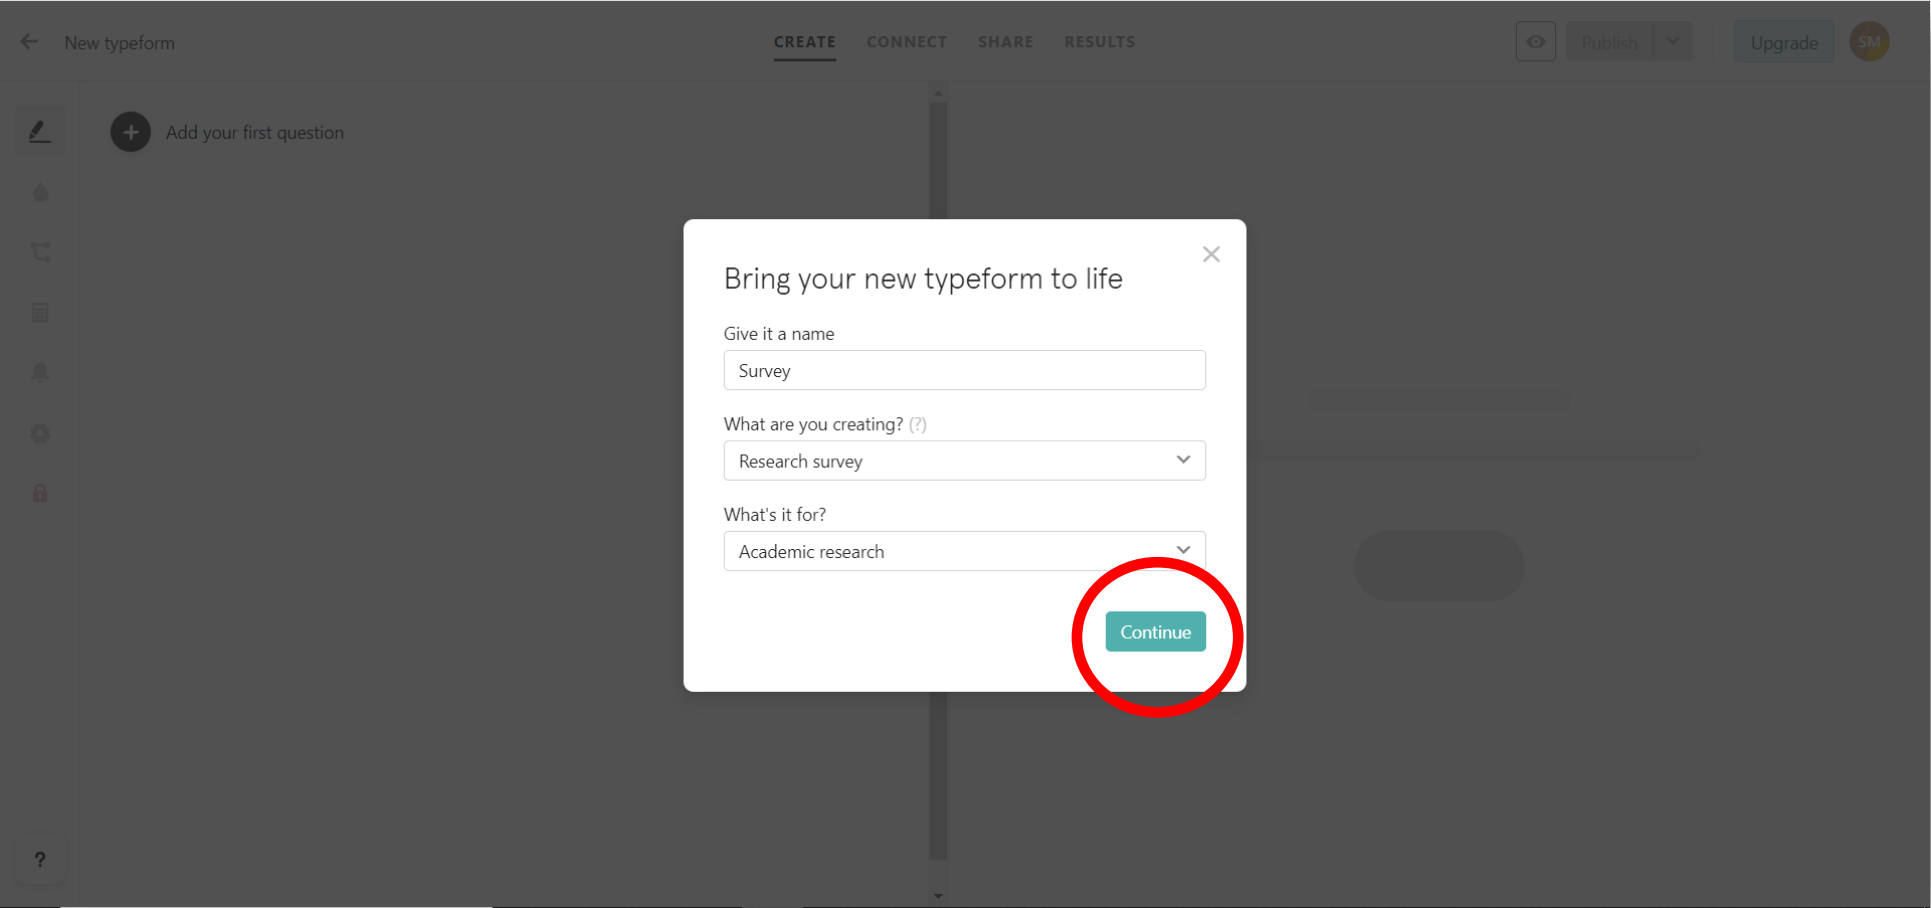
New typeform

CREATE CONNECT SHARE RESULTS

Publish

Upgrade

SM

Add your first question

Bring your new typeform to life

Give it a name

Survey

What are you creating? (?)

Research survey

What's it for?

Academic research

Continue

?